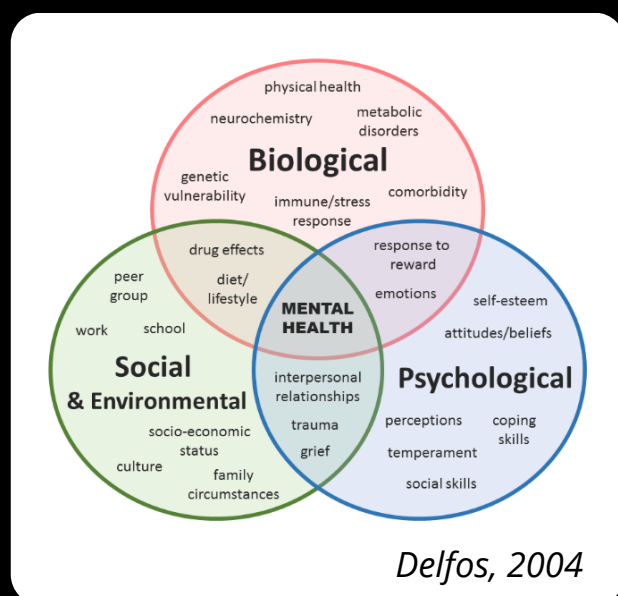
physical health
neurochemistry
metabolic disorders
Biological
genetic vulnerability
immune/stress response
comorbidity
drug effects
diet/ lifestyle
response to reward
emotions
peer group
work
school
MENTAL HEALTH
self-esteem
attitudes/beliefs
Social & Environmental
interpersonal relationships
Psychological
trauma
grief
perceptions
coping skills
temperament
socio-economic status
culture
family circumstances
social skills

Delfos, 2004